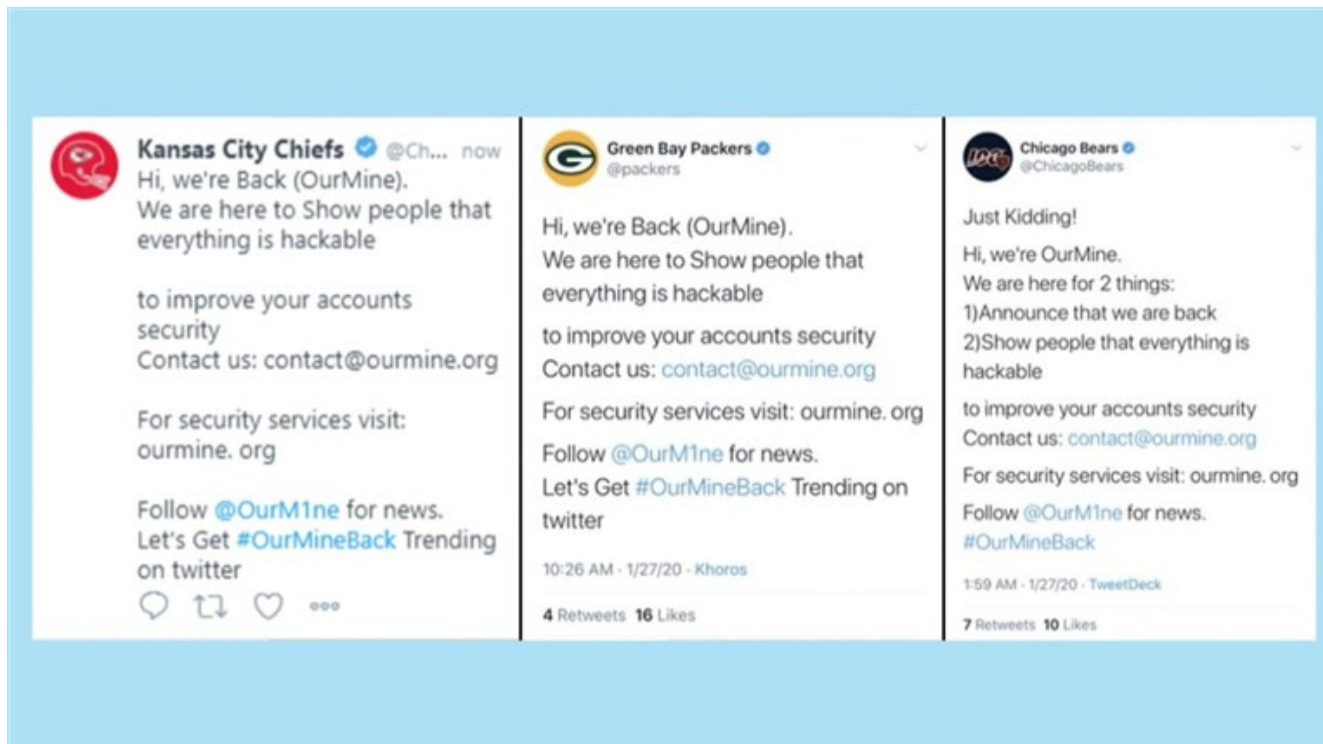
Kansas City Chiefs @Ch... now
Hi, we're Back (OurMine).
We are here to Show people that everything is hackable

to improve your accounts security
Contact us: contact@ourmine.org

For security services visit: ourmine. org

Follow @OurM1ne for news.
Let's Get #OurMineBack Trending on twitter

Green Bay Packers
@packers

Hi, we're Back (OurMine).
We are here to Show people that everything is hackable

to improve your accounts security
Contact us: contact@ourmine.org

For security services visit: ourmine. org

Follow @OurM1ne for news.
Let's Get #OurMineBack Trending on twitter

10:26 AM · 1/27/20 · Khoros

4 Retweets 16 Likes

Chicago Bears
@ChicagoBears

Just Kidding!

Hi, we're OurMine.
We are here for 2 things:
1)Announce that we are back
2)Show people that everything is hackable

to improve your accounts security
Contact us: contact@ourmine.org

For security services visit: ourmine. org

Follow @OurM1ne for news.
#OurMineBack

1:59 AM · 1/27/20 · TweetDeck

7 Retweets 10 Likes